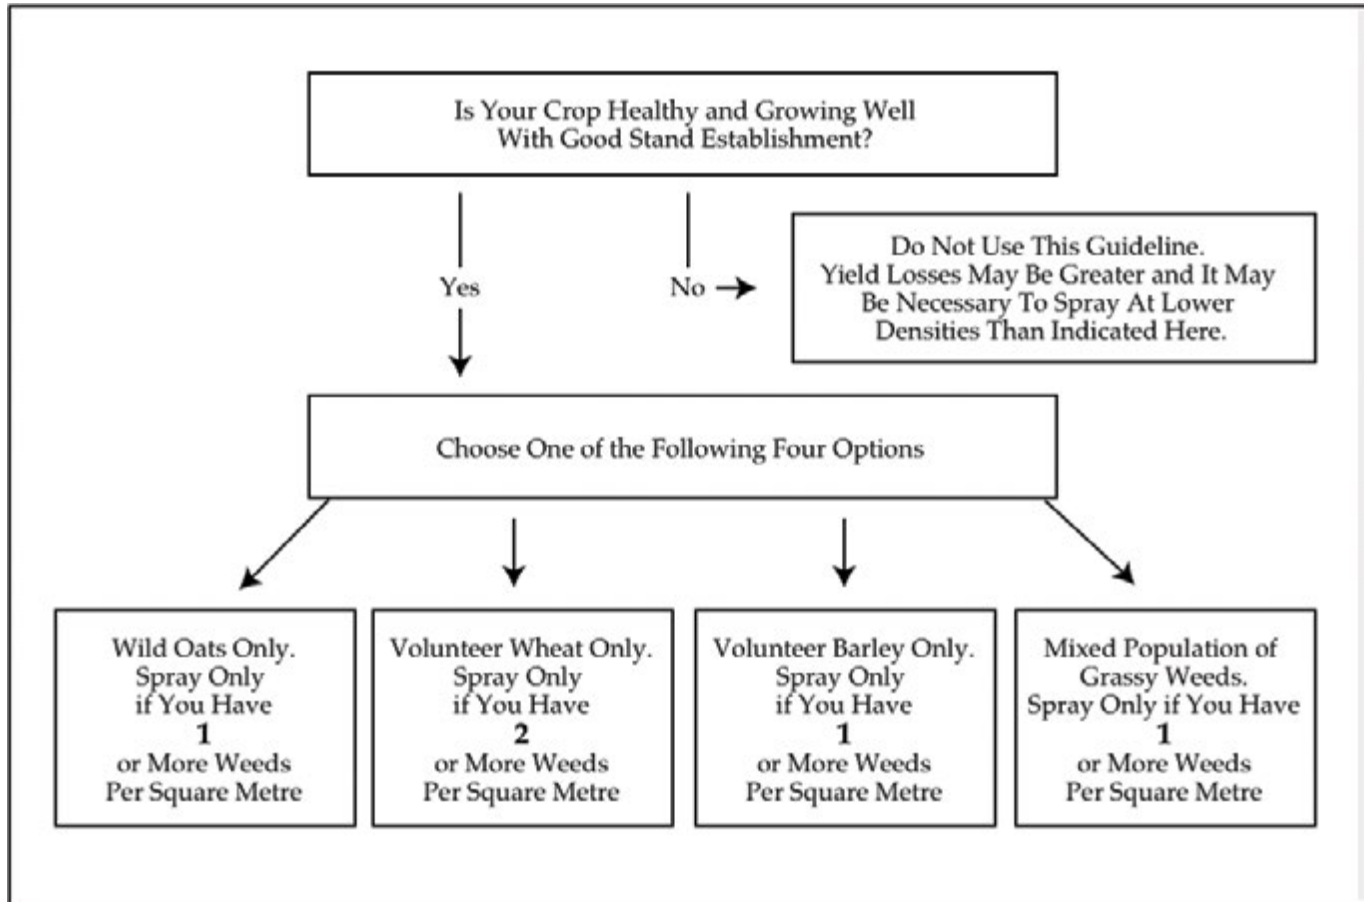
Is Your Crop Healthy and Growing Well With Good Stand Establishment?

Yes

No

Do Not Use This Guideline. Yield Losses May Be Greater and It May Be Necessary To Spray At Lower Densities Than Indicated Here.

Choose One of the Following Four Options

Wild Oats Only. Spray Only if You Have **1** or More Weeds Per Square Metre

Volunteer Wheat Only. Spray Only if You Have **2** or More Weeds Per Square Metre

Volunteer Barley Only. Spray Only if You Have **1** or More Weeds Per Square Metre

Mixed Population of Grassy Weeds. Spray Only if You Have **1** or More Weeds Per Square Metre